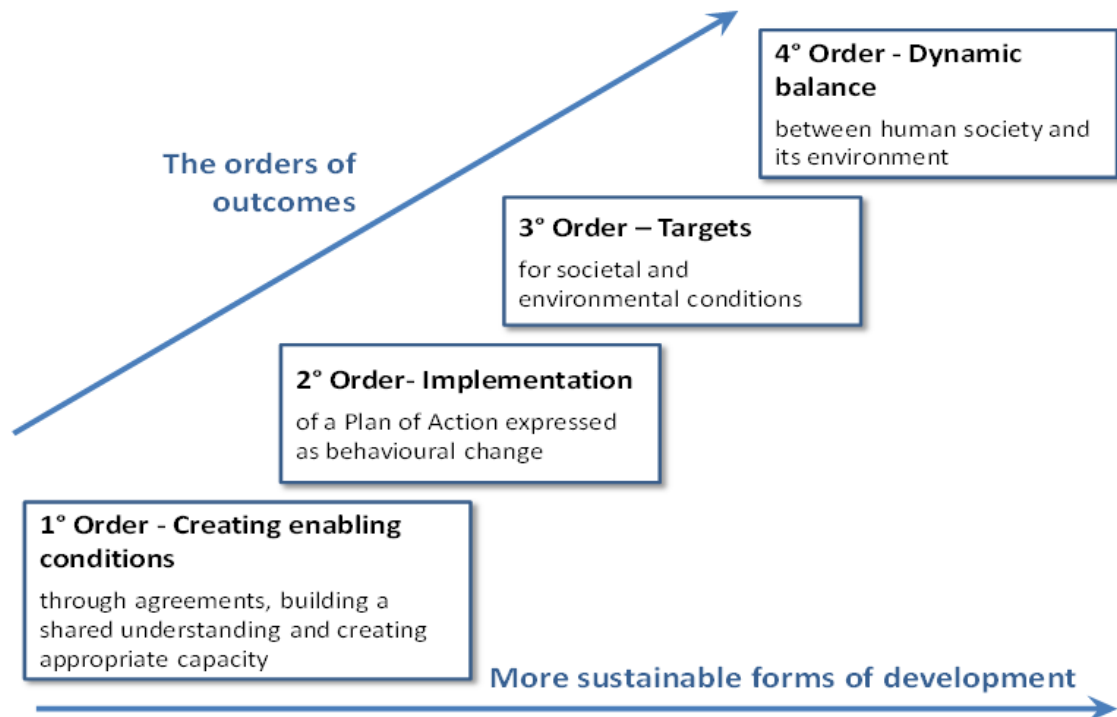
The orders of outcomes

4° Order - Dynamic balance

between human society and its environment

3° Order – Targets

for societal and environmental conditions

2° Order- Implementation

of a Plan of Action expressed as behavioural change

1° Order - Creating enabling conditions

through agreements, building a shared understanding and creating appropriate capacity

More sustainable forms of development